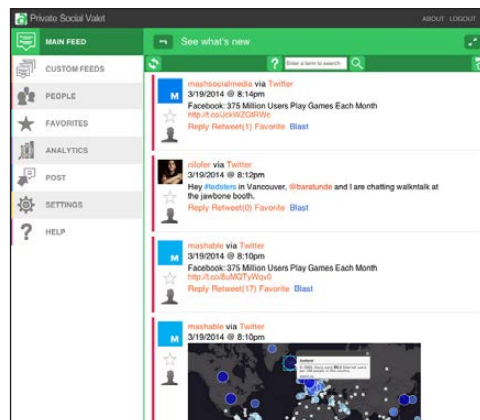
Private Social Vault

ABOUT LOGOUT

MAIN FEED

CUSTOM FEEDS

PEOPLE

FAVORITES

ANALYTICS

POST

SETTINGS

HELP

See what's new

Enter a term to search

mashsocialmedia via Twitter
3/19/2014 @ 8:14pm
Facebook: 375 Million Users Play Games Each Month
http://t.co/JzkWZGfRVE
Reply Retweet(1) Favorite Blast

nilofer via Twitter
3/19/2014 @ 8:12pm
Hey #tedsters in Vancouver, @baratunde and I are chatting walkntalk at the jawbone booth.
Reply Retweet(0) Favorite Blast

mashable via Twitter
3/19/2014 @ 8:10pm
Facebook: 375 Million Users Play Games Each Month
http://t.co/8uMQTyWqv0
Reply Retweet(17) Favorite Blast

mashable via Twitter
3/19/2014 @ 8:10pm